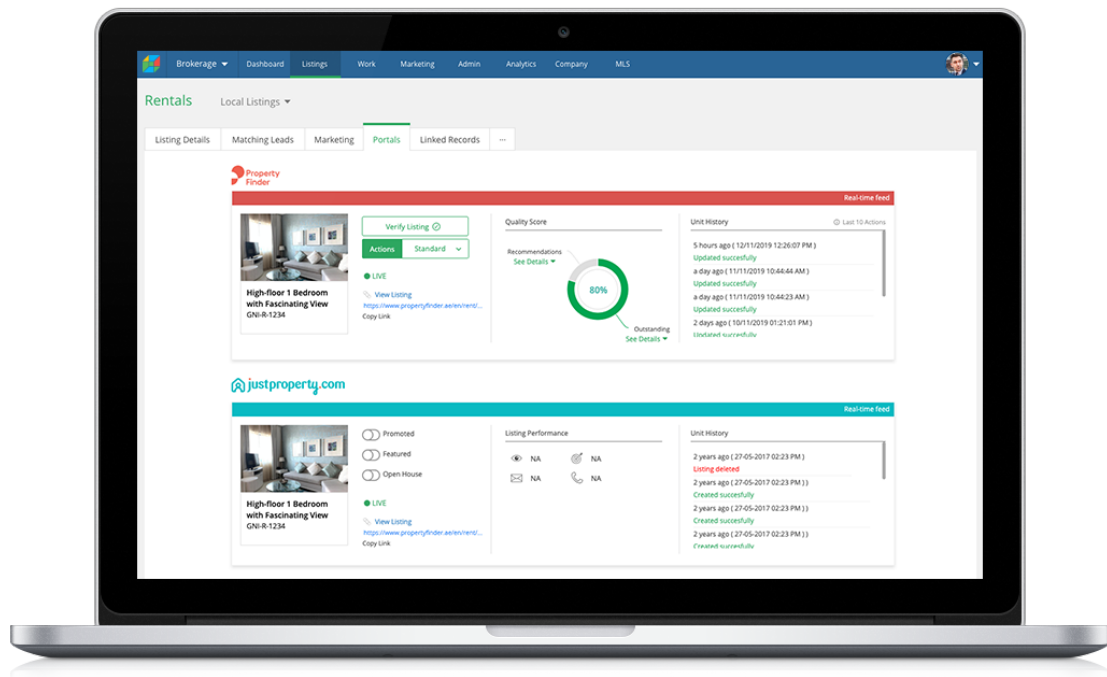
Brokerage Dashboard Listings Work Marketing Admin Analytics Company MLS

Rentals Local Listings

Listing Details | Matching Leads | Marketing | Portals | Linked Records | ···

Property Finder

Real-time feed

High-floor 1 Bedroom with Fascinating View
GNI-R-1234

Verify Listing

Actions Standard

LIVE

View Listing
https://www.propertyfinder.ae/en/rent/...
Copy Link

Quality Score

Recommendations
See Details

80%

Outstanding
See Details

Unit History
Last 10 Actions

5 hours ago ( 12/11/2019 12:26:07 PM )
Updated succesfully
a day ago ( 11/11/2019 10:44:44 AM )
Updated succesfully
a day ago ( 11/11/2019 10:44:23 AM )
Updated succesfully
2 days ago ( 10/11/2019 01:21:01 PM )
Updated succesfully

justproperty.com

Real-time feed

High-floor 1 Bedroom with Fascinating View
GNI-R-1234

Promoted
Featured
Open House

LIVE

View Listing
https://www.propertyfinder.ae/en/rent/...
Copy Link

Listing Performance

NA
NA
NA
NA

Unit History

2 years ago ( 27-05-2017 02:23 PM )
Listing deleted
2 years ago ( 27-05-2017 02:23 PM ) )
Created succesfully
2 years ago ( 27-05-2017 02:23 PM ) )
Created succesfully
2 years ago ( 27-05-2017 02:23 PM ) )
Created succesfully